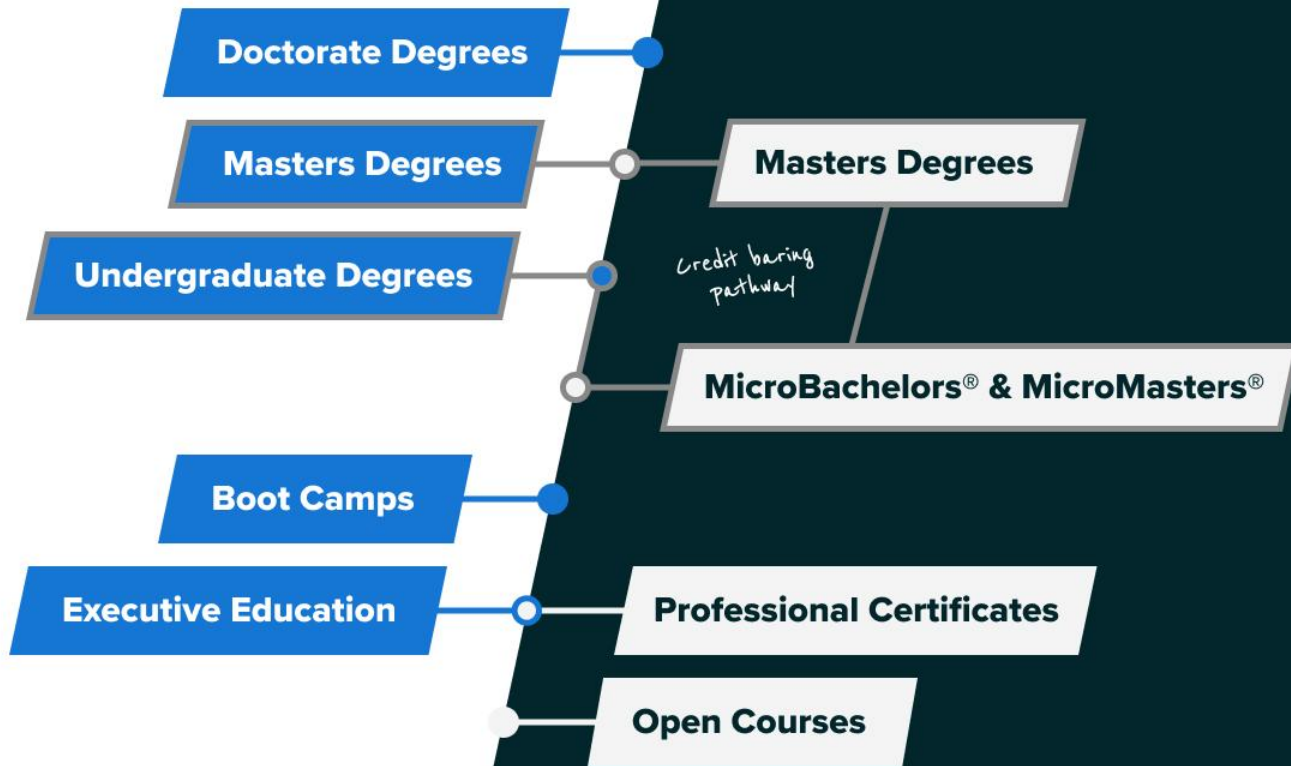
Doctorate Degrees

Masters Degrees

Masters Degrees

Undergraduate Degrees

credit baring pathway

MicroBachelors® & MicroMasters®

Boot Camps

Executive Education

Professional Certificates

Open Courses